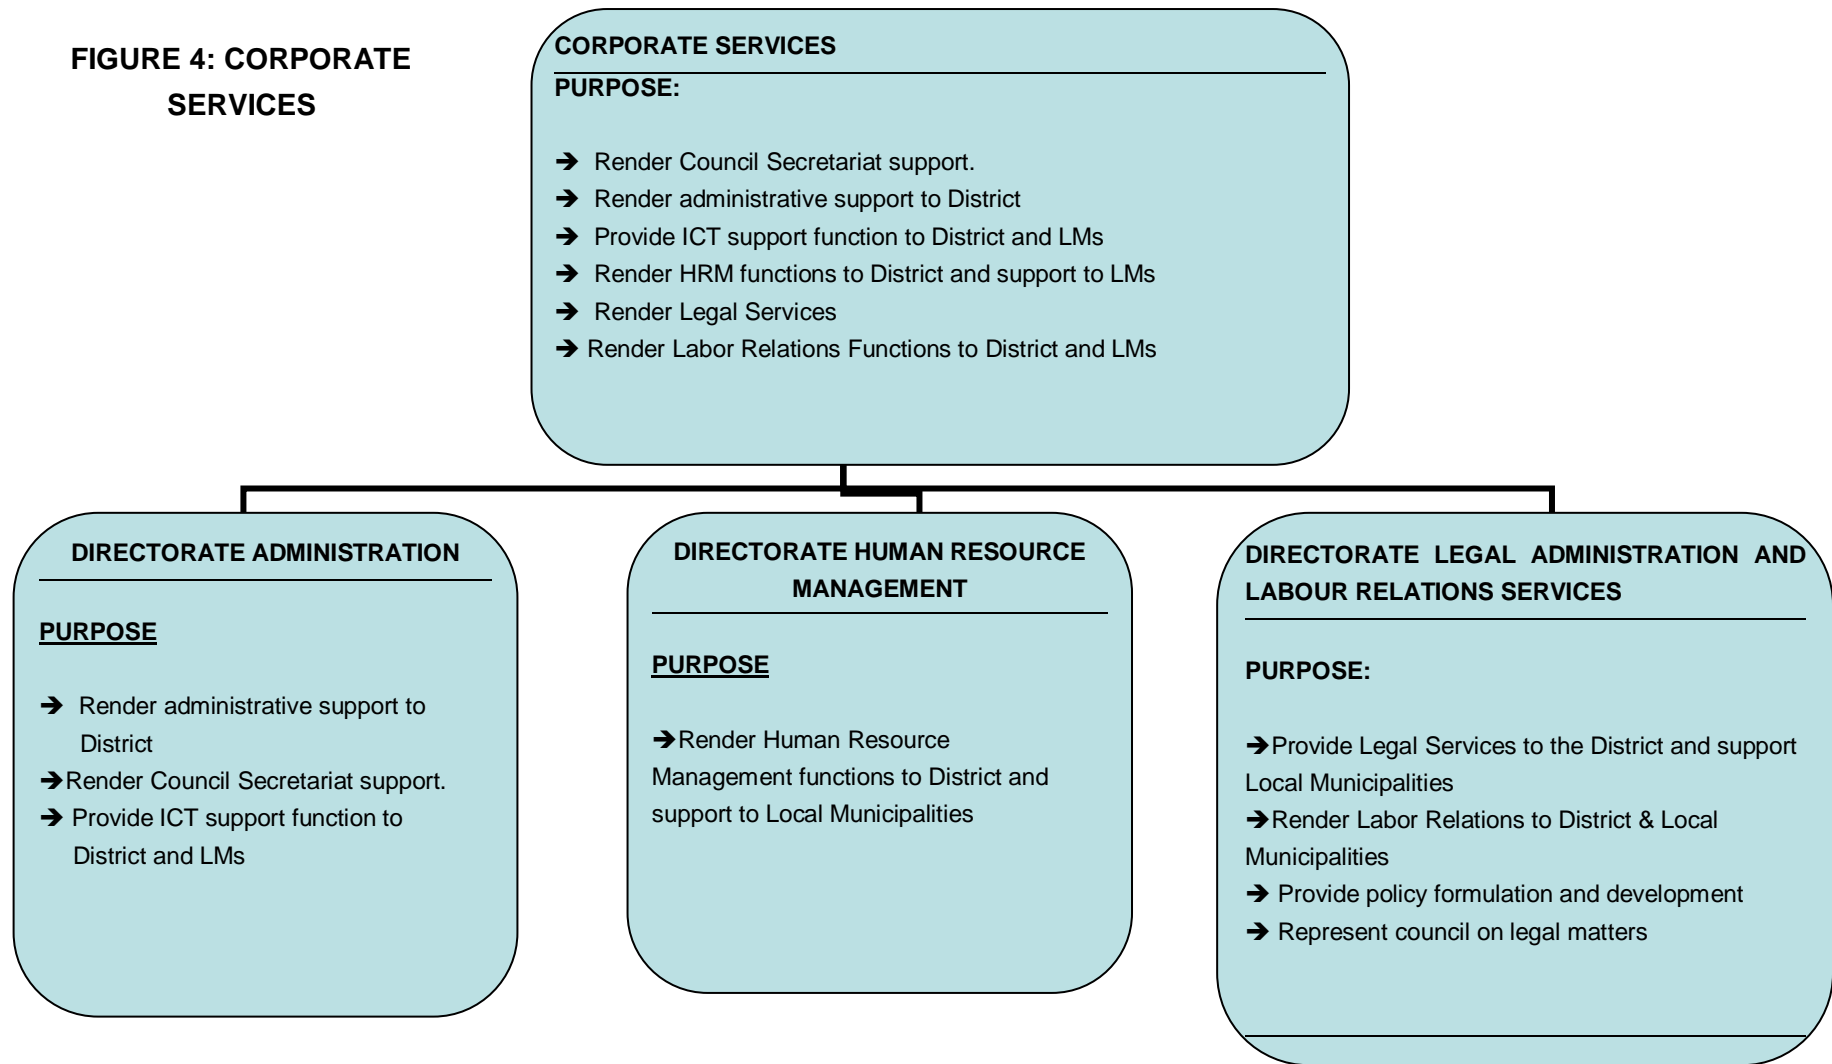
FIGURE 4: CORPORATE SERVICES

CORPORATE SERVICES

PURPOSE:

➔ Render Council Secretariat support.
➔ Render administrative support to District
➔ Provide ICT support function to District and LMs
➔ Render HRM functions to District and support to LMs
➔ Render Legal Services
➔ Render Labor Relations Functions to District and LMs

DIRECTORATE ADMINISTRATION

PURPOSE

➔ Render administrative support to District
➔Render Council Secretariat support.
➔ Provide ICT support function to District and LMs

DIRECTORATE HUMAN RESOURCE MANAGEMENT

PURPOSE

➔Render Human Resource Management functions to District and support to Local Municipalities

DIRECTORATE LEGAL ADMINISTRATION AND LABOUR RELATIONS SERVICES

PURPOSE:

➔Provide Legal Services to the District and support Local Municipalities
➔Render Labor Relations to District & Local Municipalities
➔ Provide policy formulation and development
➔ Represent council on legal matters